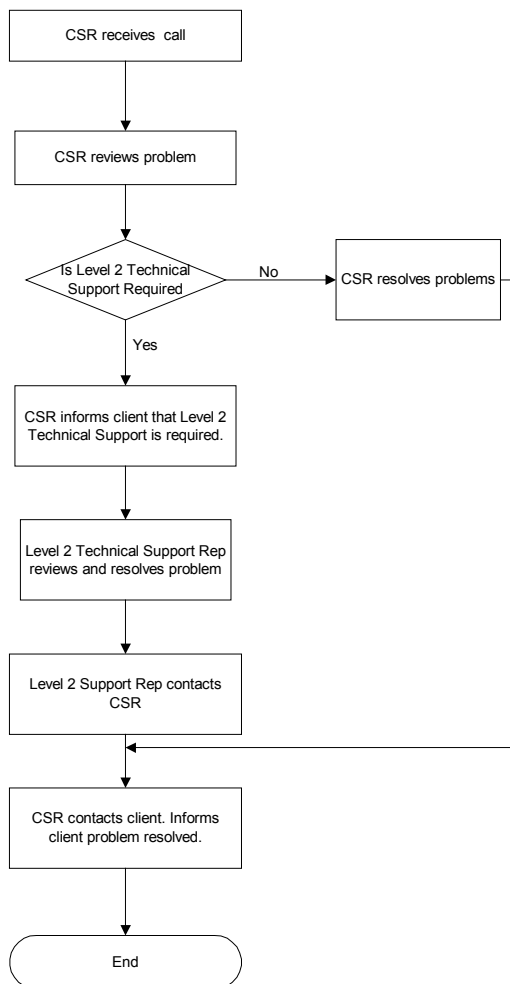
CSR receives call

CSR reviews problem

Is Level 2 Technical Support Required

No

CSR resolves problems

Yes

CSR informs client that Level 2 Technical Support is required.

Level 2 Technical Support Rep reviews and resolves problem

Level 2 Support Rep contacts CSR

CSR contacts client. Informs client problem resolved.

End